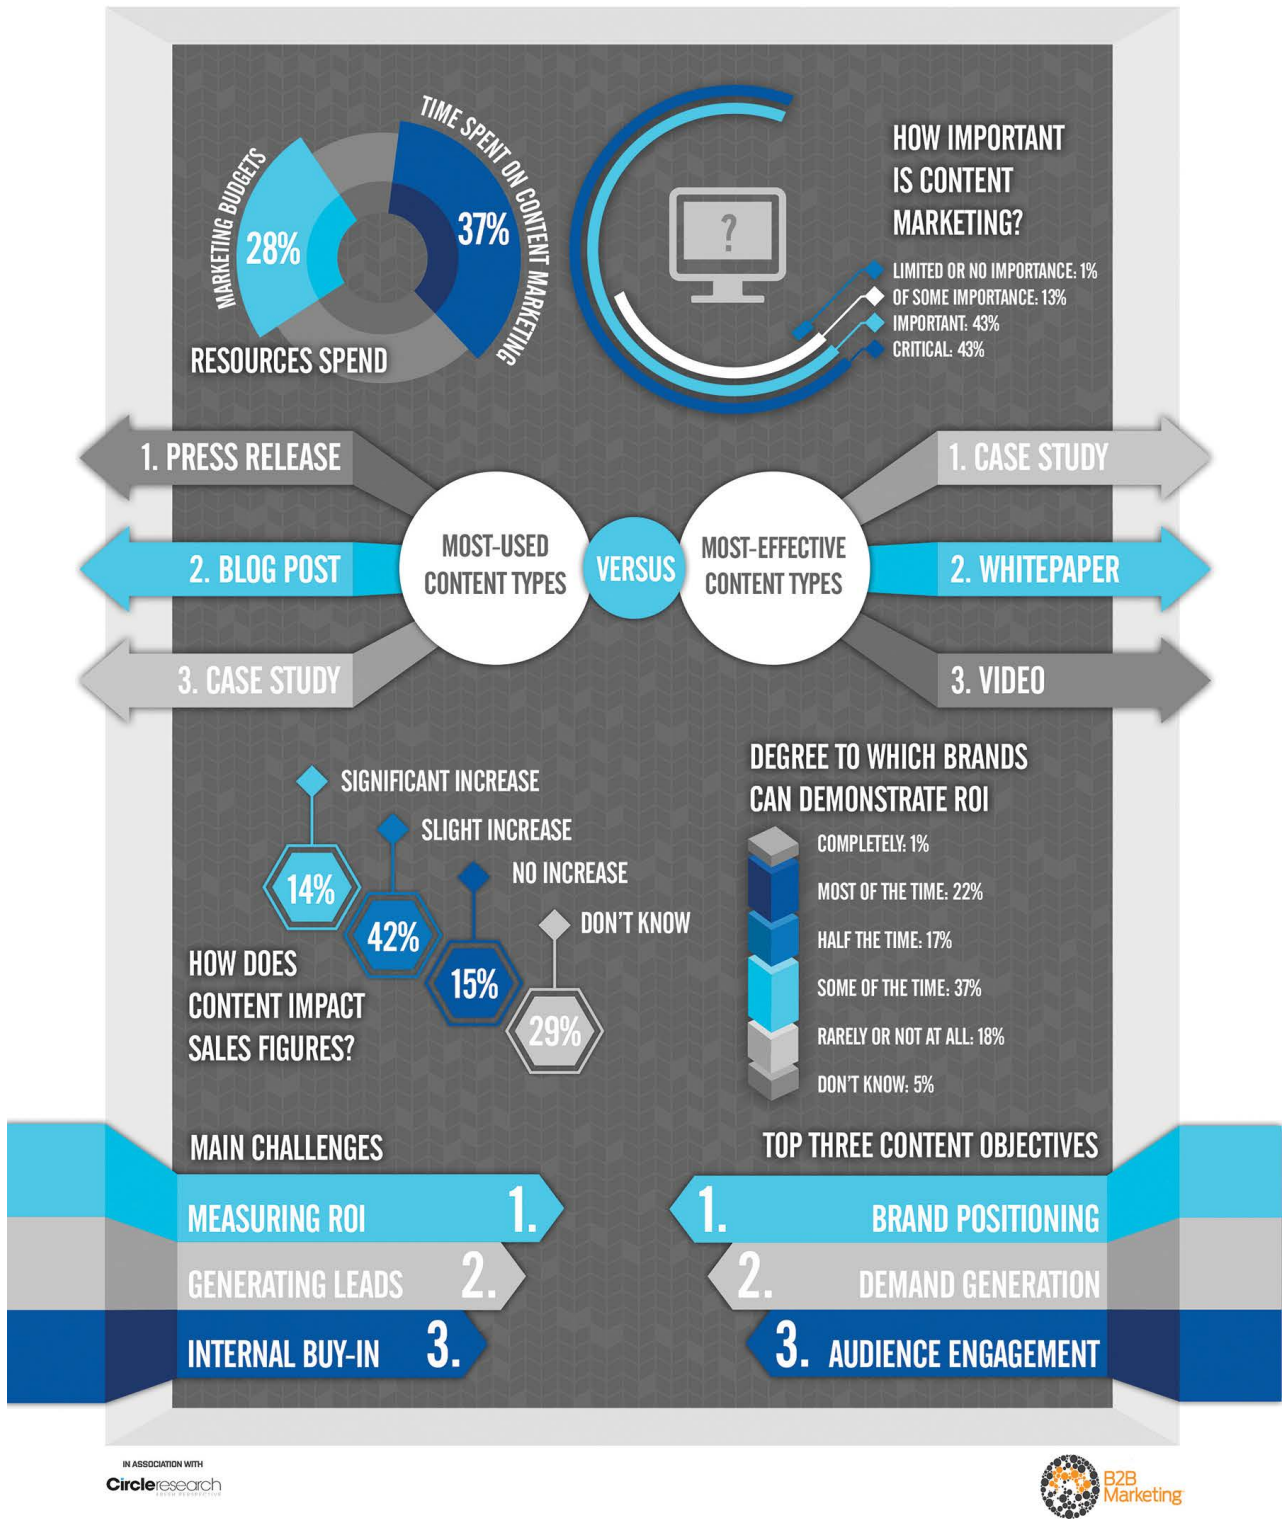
MARKETING BUDGETS
28%
TIME SPENT ON CONTENT MARKETING
37%
RESOURCES SPEND

?

HOW IMPORTANT IS CONTENT MARKETING?
LIMITED OR NO IMPORTANCE: 1%
OF SOME IMPORTANCE: 13%
IMPORTANT: 43%
CRITICAL: 43%

1. PRESS RELEASE
2. BLOG POST
3. CASE STUDY
MOST-USED CONTENT TYPES
VERSUS
MOST-EFFECTIVE CONTENT TYPES
1. CASE STUDY
2. WHITEPAPER
3. VIDEO

SIGNIFICANT INCREASE
SLIGHT INCREASE
NO INCREASE
DON'T KNOW
14%
42%
15%
29%
HOW DOES CONTENT IMPACT SALES FIGURES?

DEGREE TO WHICH BRANDS CAN DEMONSTRATE ROI
COMPLETELY: 1%
MOST OF THE TIME: 22%
HALF THE TIME: 17%
SOME OF THE TIME: 37%
RARELY OR NOT AT ALL: 18%
DON'T KNOW: 5%

MAIN CHALLENGES
MEASURING ROI 1.
GENERATING LEADS 2.
INTERNAL BUY-IN 3.

TOP THREE CONTENT OBJECTIVES
1. BRAND POSITIONING
2. DEMAND GENERATION
3. AUDIENCE ENGAGEMENT

IN ASSOCIATION WITH
Circleresearch
B2B Marketing